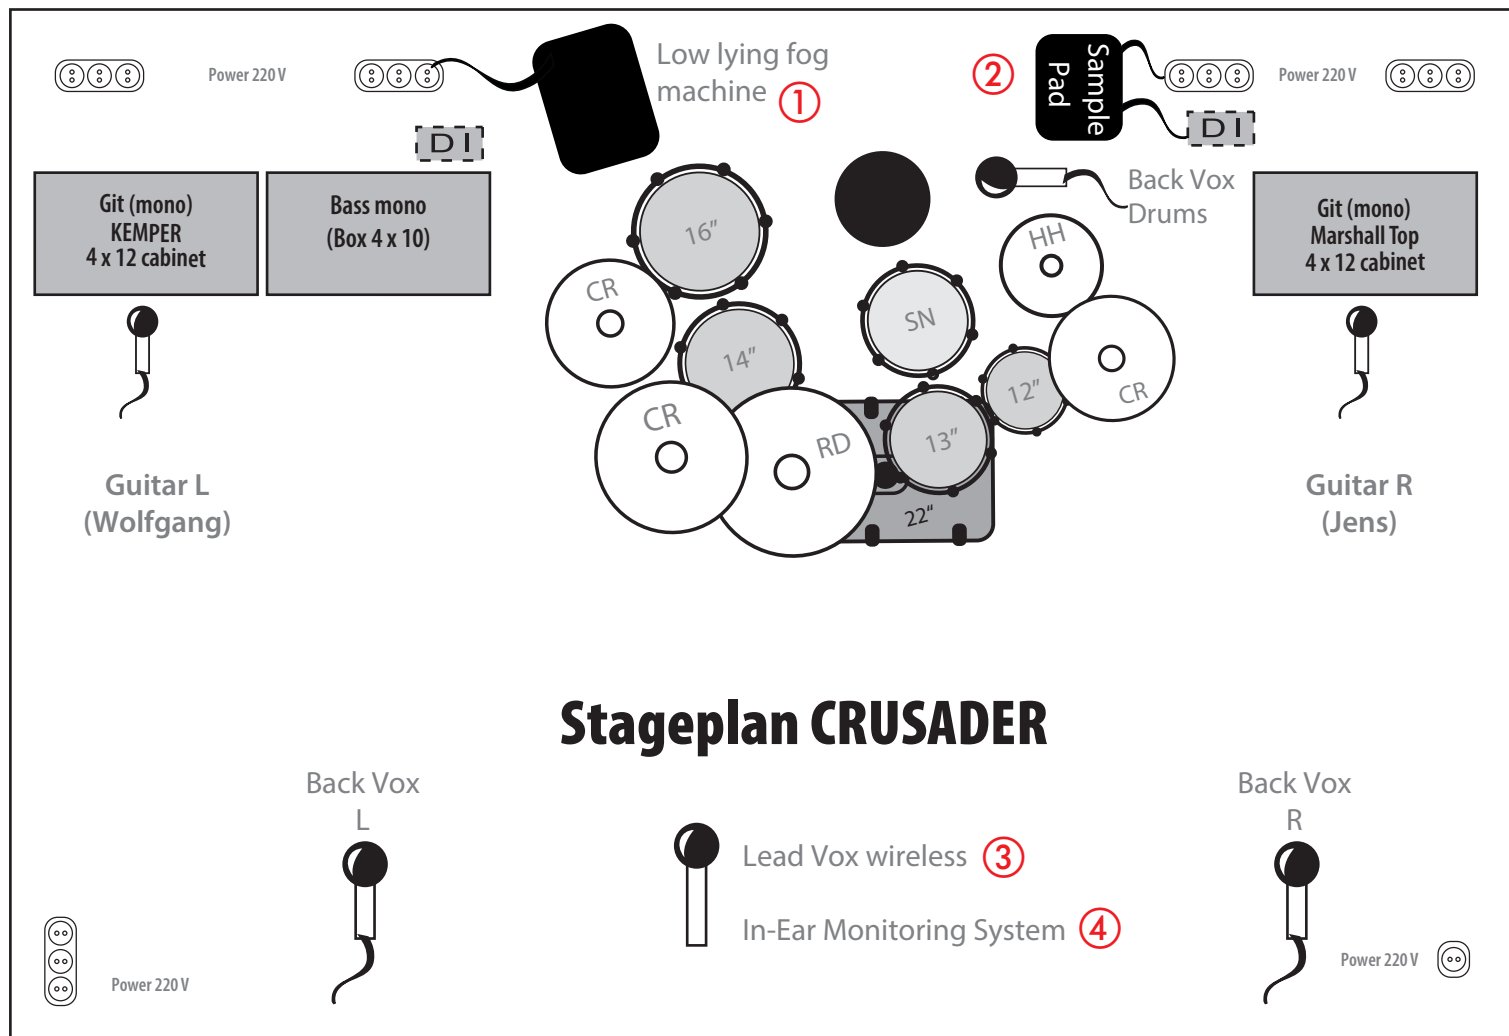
Power 220 V

Low lying fog machine ①

② Sample Pad

Power 220 V

DI

DI

Git (mono)
KEMPER
4 x 12 cabinet

Bass mono
(Box 4 x 10)

16"

Back Vox
Drums

Git (mono)
Marshall Top
4 x 12 cabinet

CR

HH

SN

14"

12"

CR

CR

RD

13"

22"

Guitar L
(Wolfgang)

Guitar R
(Jens)

Stageplan CRUSADER

Back Vox
L

Back Vox
R

Lead Vox wireless ③

In-Ear Monitoring System ④

Power 220 V

Power 220 V